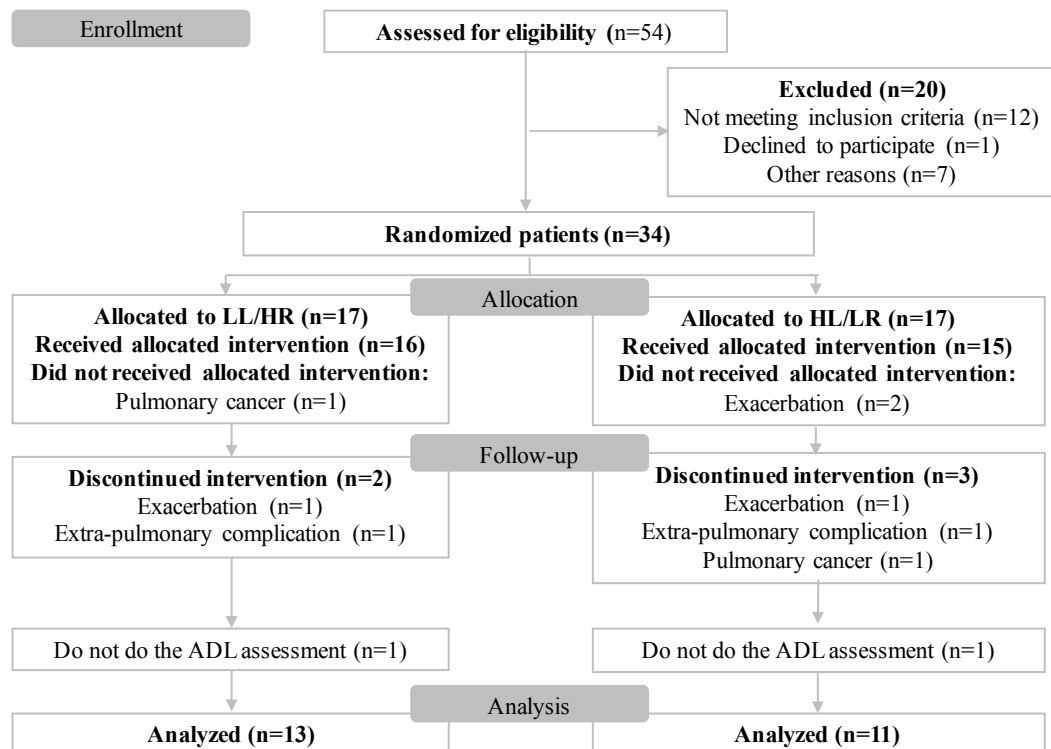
Enrollment

Assessed for eligibility (n=54)

Excluded (n=20)
Not meeting inclusion criteria (n=12)
Declined to participate (n=1)
Other reasons (n=7)

Randomized patients (n=34)

Allocation

Allocated to LL/HR (n=17)
Received allocated intervention (n=16)
Did not received allocated intervention:
Pulmonary cancer (n=1)

Allocated to HL/LR (n=17)
Received allocated intervention (n=15)
Did not received allocated intervention:
Exacerbation (n=2)

Follow-up

Discontinued intervention (n=2)
Exacerbation (n=1)
Extra-pulmonary complication (n=1)

Discontinued intervention (n=3)
Exacerbation (n=1)
Extra-pulmonary complication (n=1)
Pulmonary cancer (n=1)

Do not do the ADL assessment (n=1)

Do not do the ADL assessment (n=1)

Analysis

Analyzed (n=13)

Analyzed (n=11)